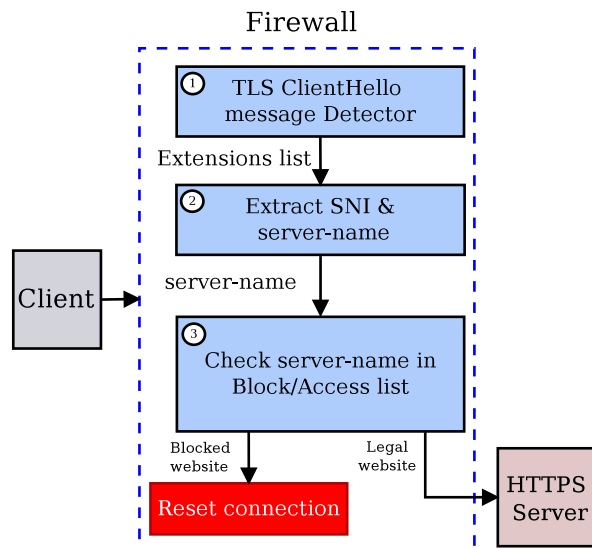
Firewall

1 TLS ClientHello message Detector

Extensions list

2 Extract SNI & server-name

server-name

Client

3 Check server-name in Block/Access list

Blocked website

Legal website

Reset connection

HTTPS Server